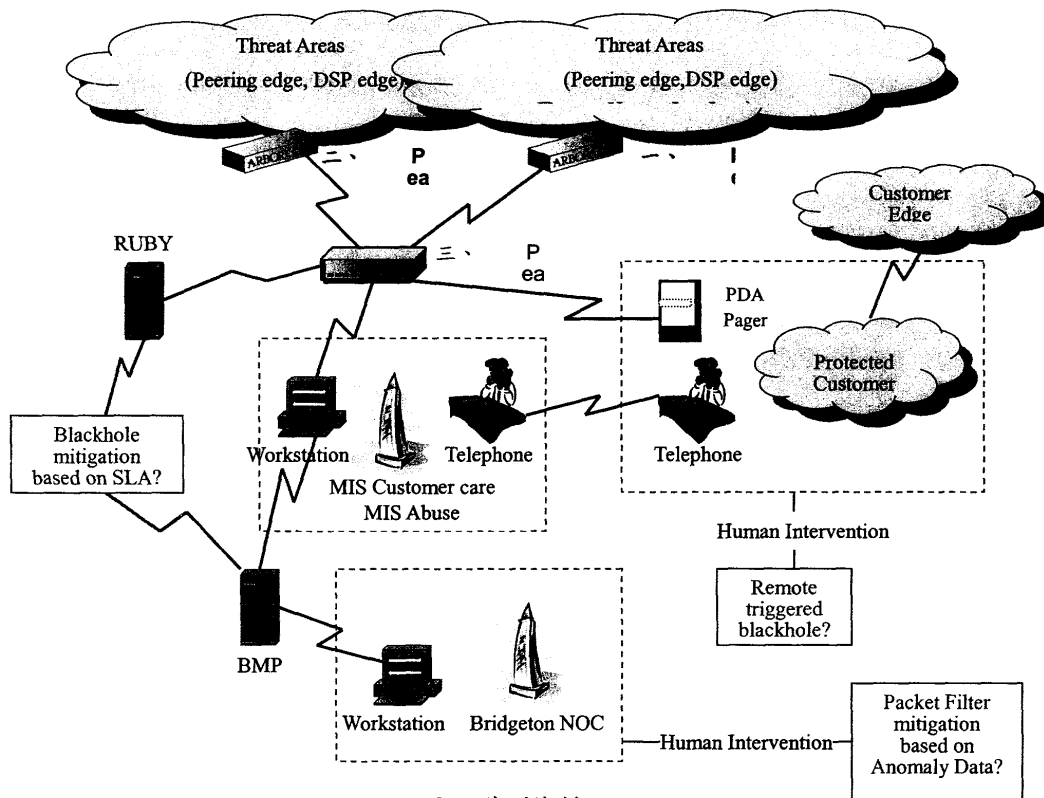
Threat Areas
(Peering edge, DSP edge)

Threat Areas
(Peering edge,DSP edge)

ARBOR

二、

P
ea

ARBOR

一、

Customer Edge

RUBY

三、

P
ea

PDA
Pager

Protected Customer

Blackhole mitigation based on SLA?

Workstation

Telephone

Telephone

MIS Customer care
MIS Abuse

Human Intervention

Remote triggered blackhole?

BMP

Workstation

Bridgeton NOC

Human Intervention

Packet Filter mitigation based on Anomaly Data?